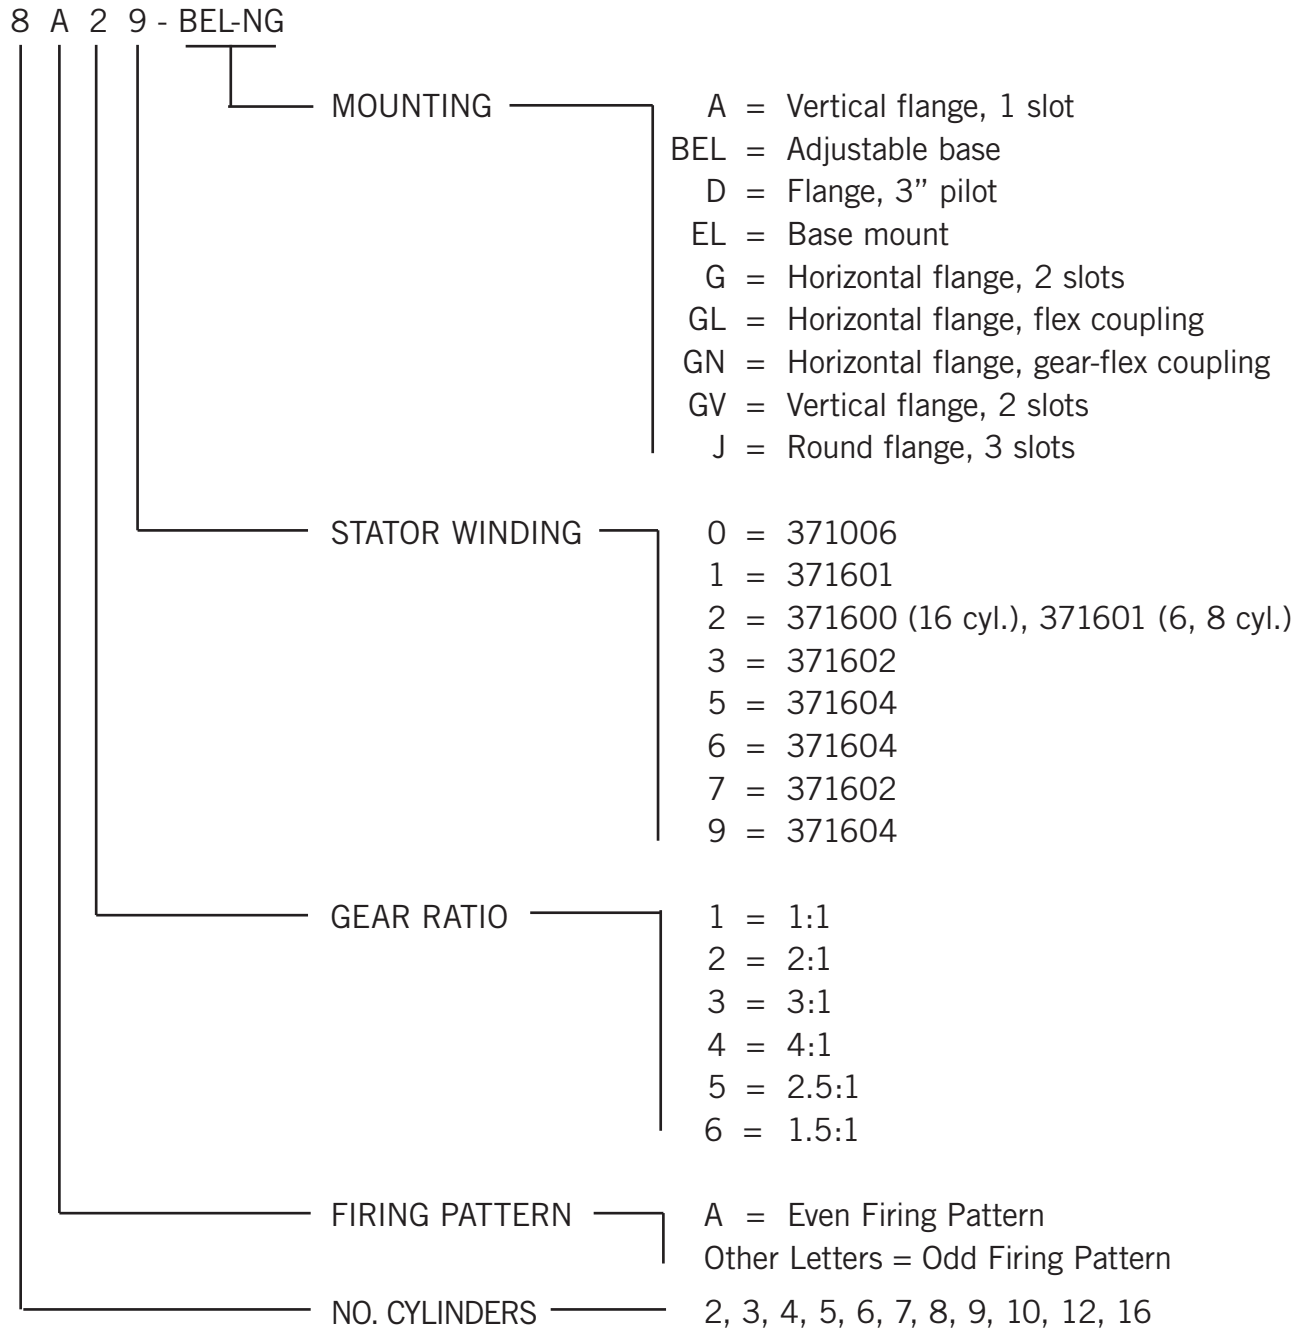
8 A 2 9 - BEL-NG

MOUNTING

A = Vertical flange, 1 slot
BEL = Adjustable base
D = Flange, 3" pilot
EL = Base mount
G = Horizontal flange, 2 slots
GL = Horizontal flange, flex coupling
GN = Horizontal flange, gear-flex coupling
GV = Vertical flange, 2 slots
J = Round flange, 3 slots

STATOR WINDING

0 = 371006
1 = 371601
2 = 371600 (16 cyl.), 371601 (6, 8 cyl.)
3 = 371602
5 = 371604
6 = 371604
7 = 371602
9 = 371604

GEAR RATIO

1 = 1:1
2 = 2:1
3 = 3:1
4 = 4:1
5 = 2.5:1
6 = 1.5:1

FIRING PATTERN

A = Even Firing Pattern
Other Letters = Odd Firing Pattern

NO. CYLINDERS

2, 3, 4, 5, 6, 7, 8, 9, 10, 12, 16